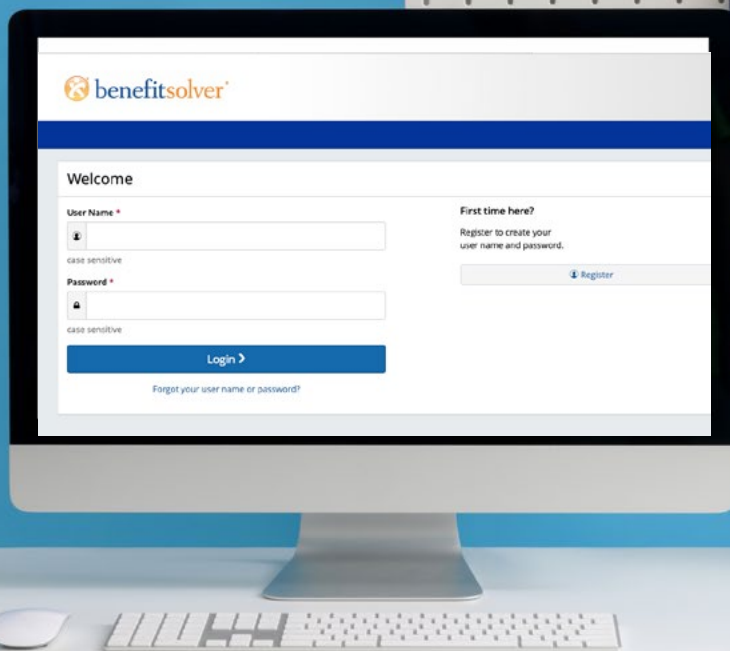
benefitsolver

Welcome

User Name *

case sensitive

Password *

case sensitive

Login >

Forgot your user name or password?

First time here?

Register to create your user name and password.

Register